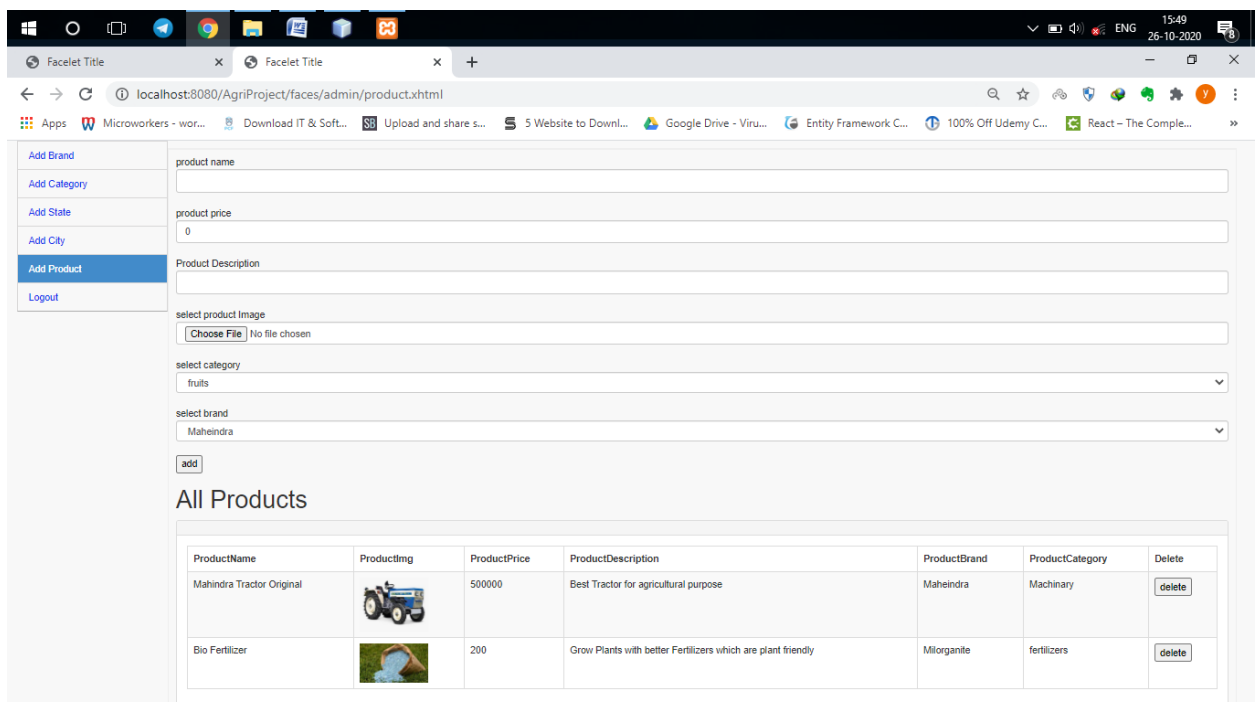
ENG 15:49 26-10-2020 8

Facelet Title
Facelet Title
+

localhost:8080/AgriProject/faces/admin/product.xhtml

Apps Microworkers - wor... Download IT & Soft... SB Upload and share s... 5 Website to Downl... Google Drive - Viru... Entity Framework C... 100% Off Udemy C... React – The Comple...

Add Brand
Add Category
Add State
Add City
Add Product
Logout

product name

product price
0

Product Description

select product Image
Choose File No file chosen

select category
fruits

select brand
Maheindra

add

All Products

| ProductName | ProductImg | ProductPrice | ProductDescription | ProductBrand | ProductCategory | Delete |
|---|---|---|---|---|---|---|
| Mahindra Tractor Original | | 500000 | Best Tractor for agricultural purpose | Maheindra | Machinary | delete |
| Bio Fertilizer | | 200 | Grow Plants with better Fertilizers which are plant friendly | Milorganite | fertilizers | delete |